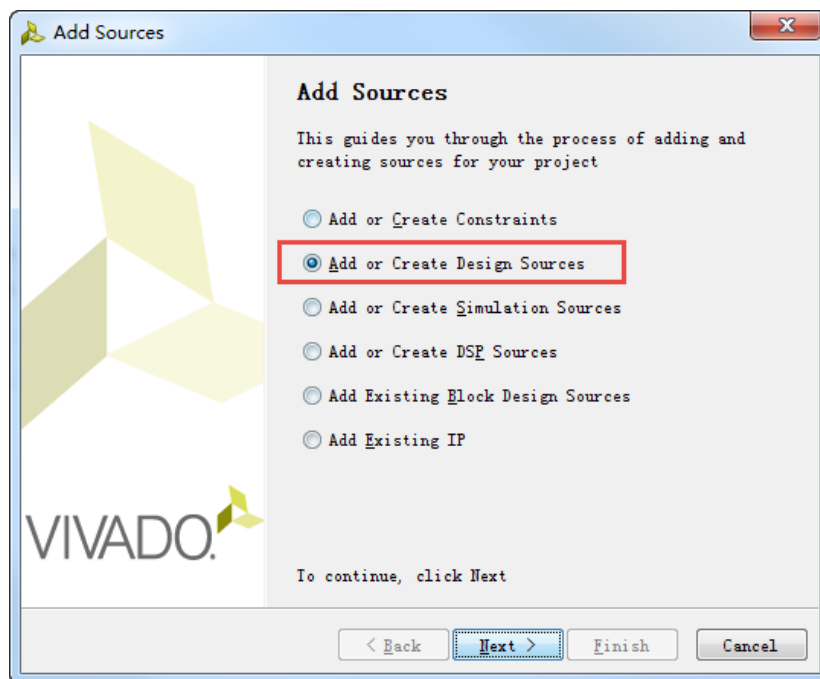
Add Sources

Add Sources

This guides you through the process of adding and creating sources for your project

Add or Create Constraints

Add or Create Design Sources

Add or Create Simulation Sources

Add or Create DSP Sources

Add Existing Block Design Sources

Add Existing IP

VIVADO.

To continue, click Next

< Back

Next >

Finish

Cancel